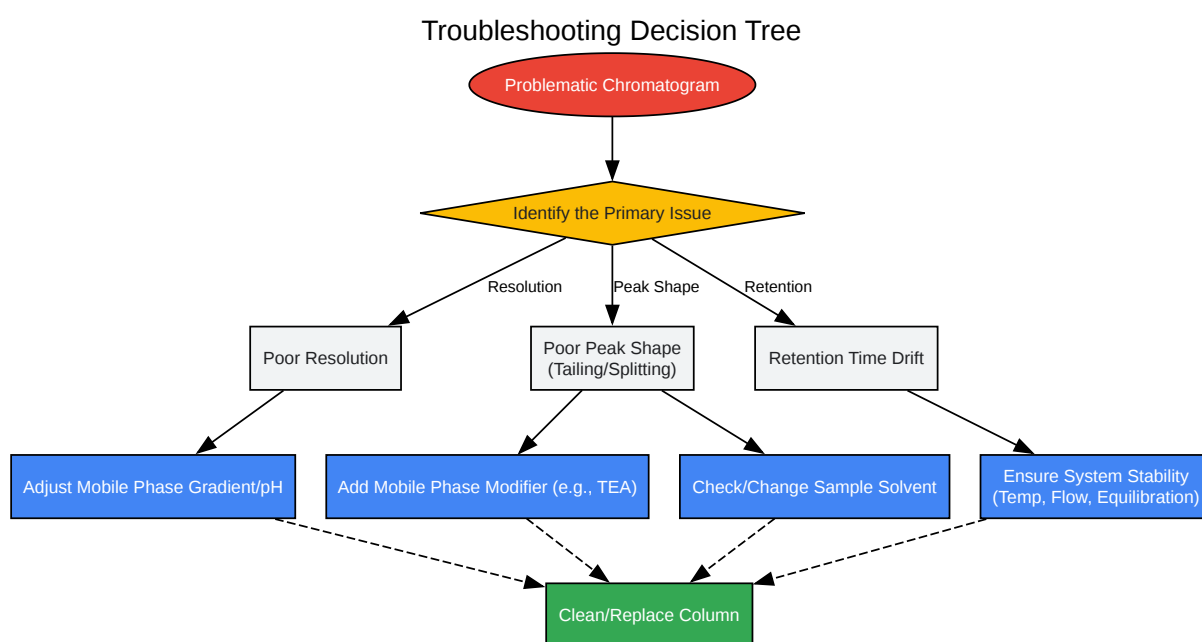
Troubleshooting Decision Tree

Problematic Chromatogram

Identify the Primary Issue

Resolution

Peak Shape

Retention

Poor Resolution

Poor Peak Shape (Tailing/Splitting)

Retention Time Drift

Adjust Mobile Phase Gradient/pH

Add Mobile Phase Modifier (e.g., TEA)

Check/Change Sample Solvent

Ensure System Stability (Temp, Flow, Equilibration)

Clean/Replace Column